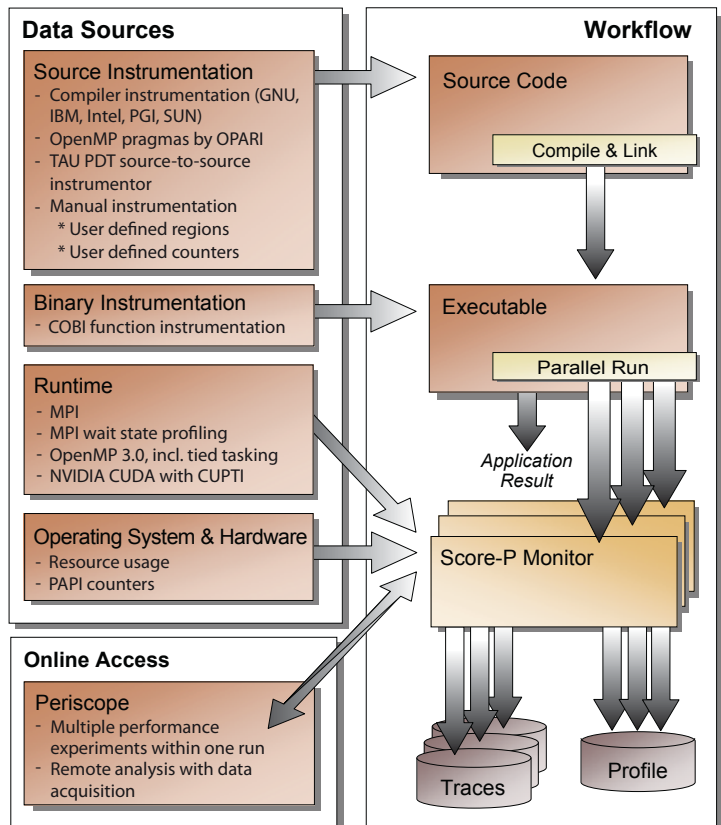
Data Sources

Source Instrumentation
- Compiler instrumentation (GNU, IBM, Intel, PGI, SUN)
- OpenMP pragmas by OPARI
- TAU PDT source-to-source instrumentor
- Manual instrumentation
* User defined regions
* User defined counters

Binary Instrumentation
- COBI function instrumentation

Runtime
- MPI
- MPI wait state profiling
- OpenMP 3.0, incl. tied tasking
- NVIDIA CUDA with CUPTI

Operating System & Hardware
- Resource usage
- PAPI counters

Online Access

Periscope
- Multiple performance experiments within one run
- Remote analysis with data acquisition

Workflow

Source Code

Compile & Link

Executable

Parallel Run

Application Result

Score-P Monitor

Traces

Profile